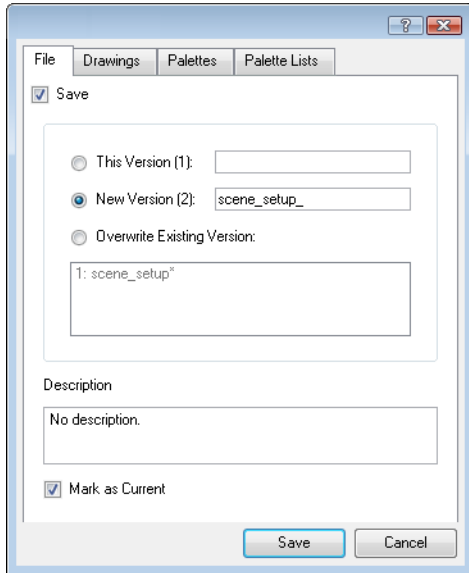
?

File | Drawings | Palettes | Palette Lists

Save

This Version (1):

New Version (2): scene_setup_

Overwrite Existing Version:

1: scene_setup*

Description

No description.

Mark as Current

Save | Cancel